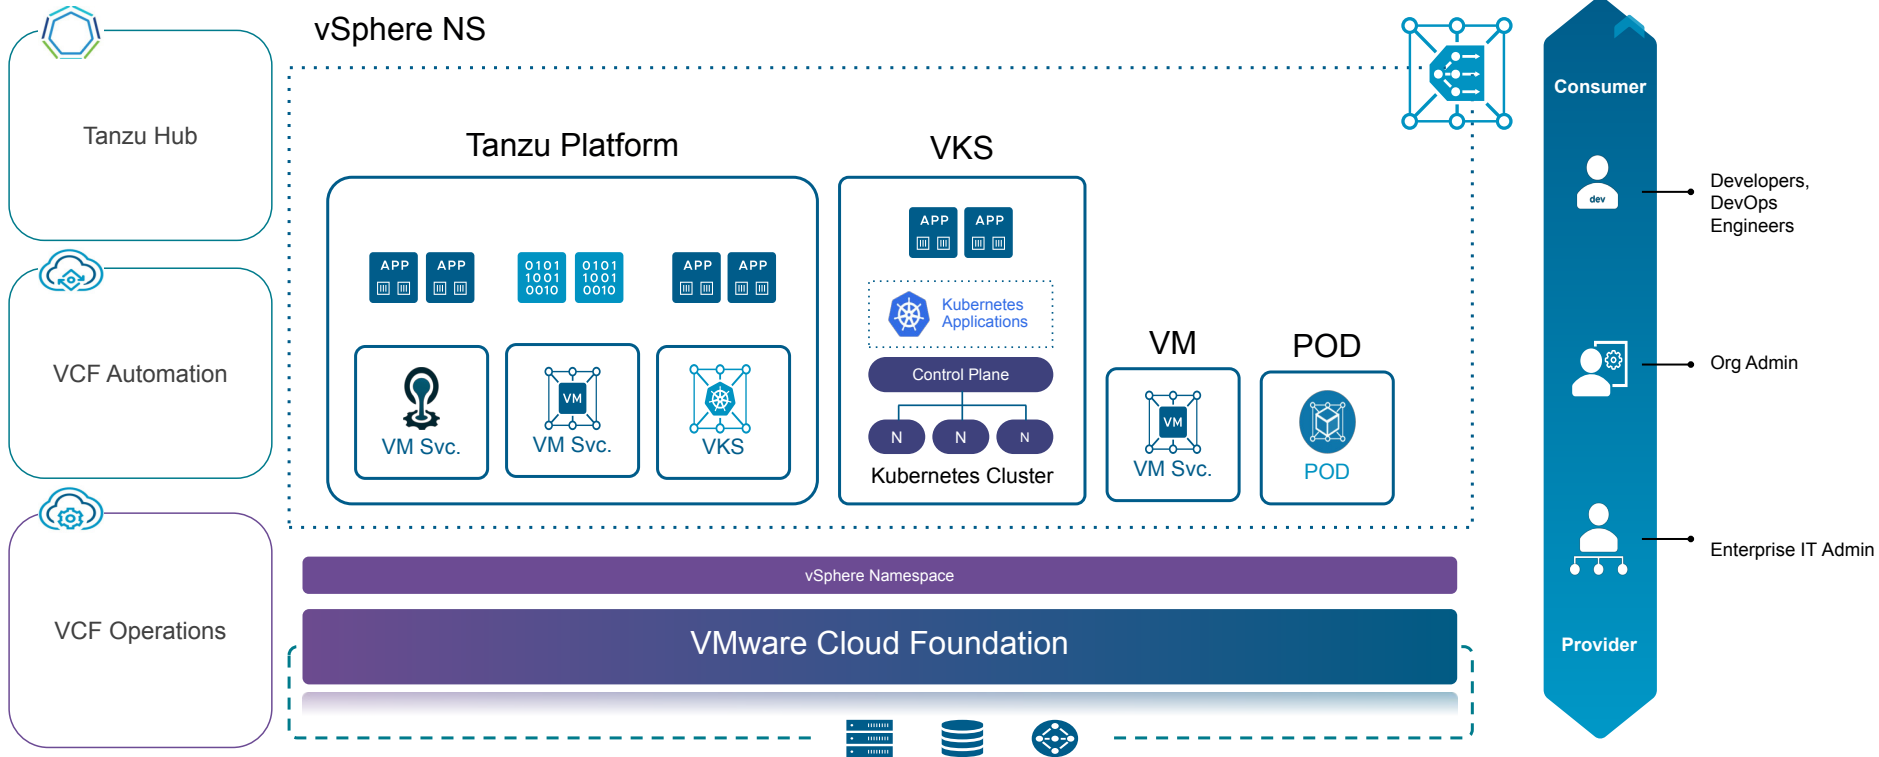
Tanzu Hub

VCF Automation

VCF Operations

vSphere NS

Tanzu Platform

APP APP 0101 1001 0010 0101 1001 0010 APP APP

VM Svc.

VM

VM Svc.

VKS

VKS

APP APP

Kubernetes Applications

Control Plane

N N N

Kubernetes Cluster

VM

VM

VM Svc.

POD

POD

vSphere Namespace

VMware Cloud Foundation

Consumer

dev

Developers, DevOps Engineers

Org Admin

Enterprise IT Admin

Provider